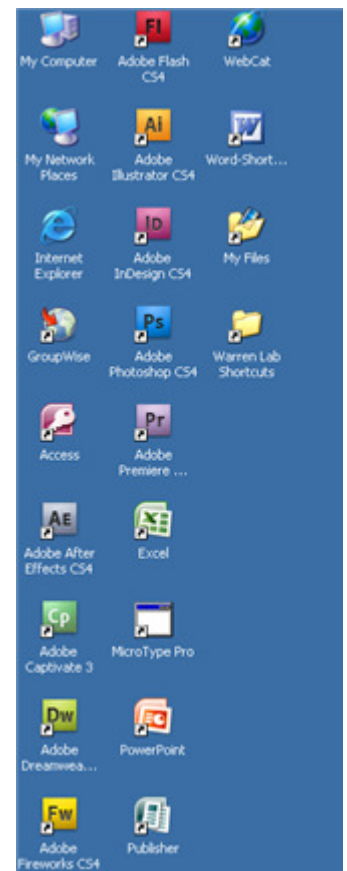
Fl
My Computer
Adobe Flash CS4
WebCat

Ai
My Network Places
Adobe Illustrator CS4
Word-Short...

ID
Internet Explorer
Adobe InDesign CS4
My Files

Ps
GroupWise
Adobe Photoshop CS4
Warren Lab Shortcuts

Pr
Access
Adobe Premiere ...

AE
Adobe After Effects CS4
Excel

Cp
Adobe Captivate 3
MicroType Pro

Dw
Adobe Dreamwea...
PowerPoint

Fw
Adobe Fireworks CS4
Publisher